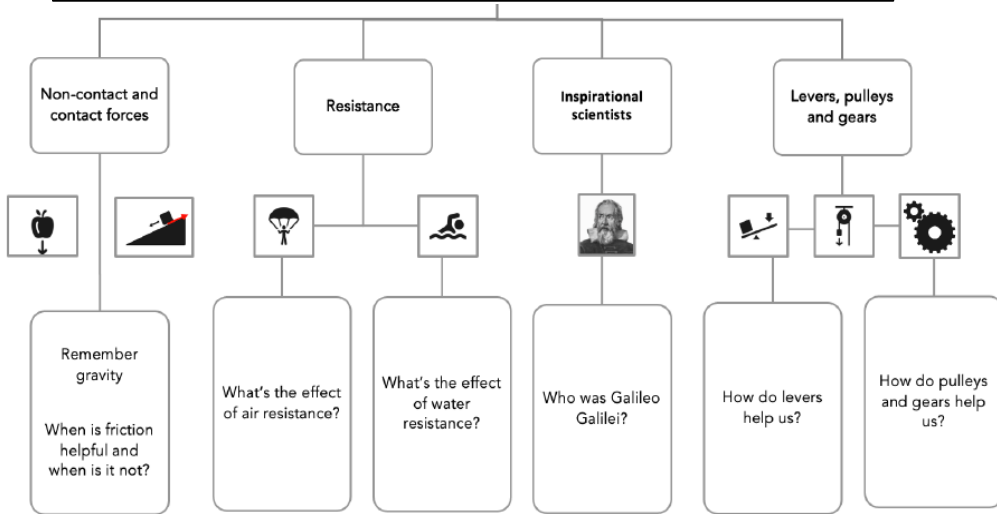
Non-contact and contact forces

Resistance

Inspirational scientists

Levers, pulleys and gears

Remember gravity

When is friction helpful and when is it not?

What's the effect of air resistance?

What's the effect of water resistance?

Who was Galileo Galilei?

How do levers help us?

How do pulleys and gears help us?